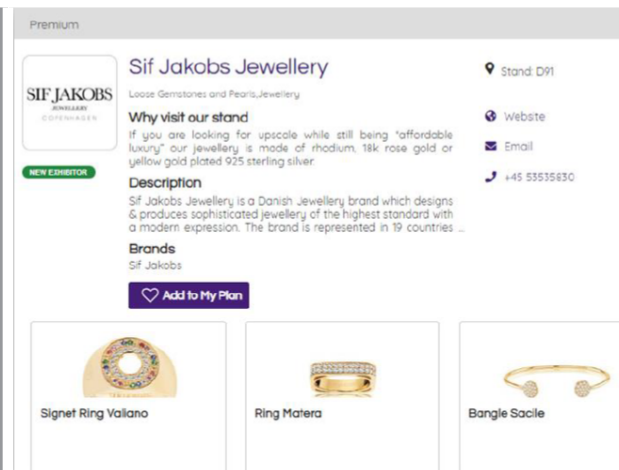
Premium

SIF JAKOBS
JEWELLERY
COPENHAGEN

NEW EXHIBITOR

Sif Jakobs Jewellery

Loose Gemstones and Pearls,Jewellery

Why visit our stand

If you are looking for upscale while still being "affordable luxury" our jewellery is made of rhodium, 18k rose gold or yellow gold plated 925 sterling silver

Description

Sif Jakobs Jewellery is a Danish Jewellery brand which designs & produces sophisticated jewellery of the highest standard with a modern expression. The brand is represented in 19 countries ...

Brands

Sif Jakobs

Add to My Plan

Stand: D91

Website

Email

+45 53535630

Signet Ring Valiano

Ring Matera

Bangle Sacile